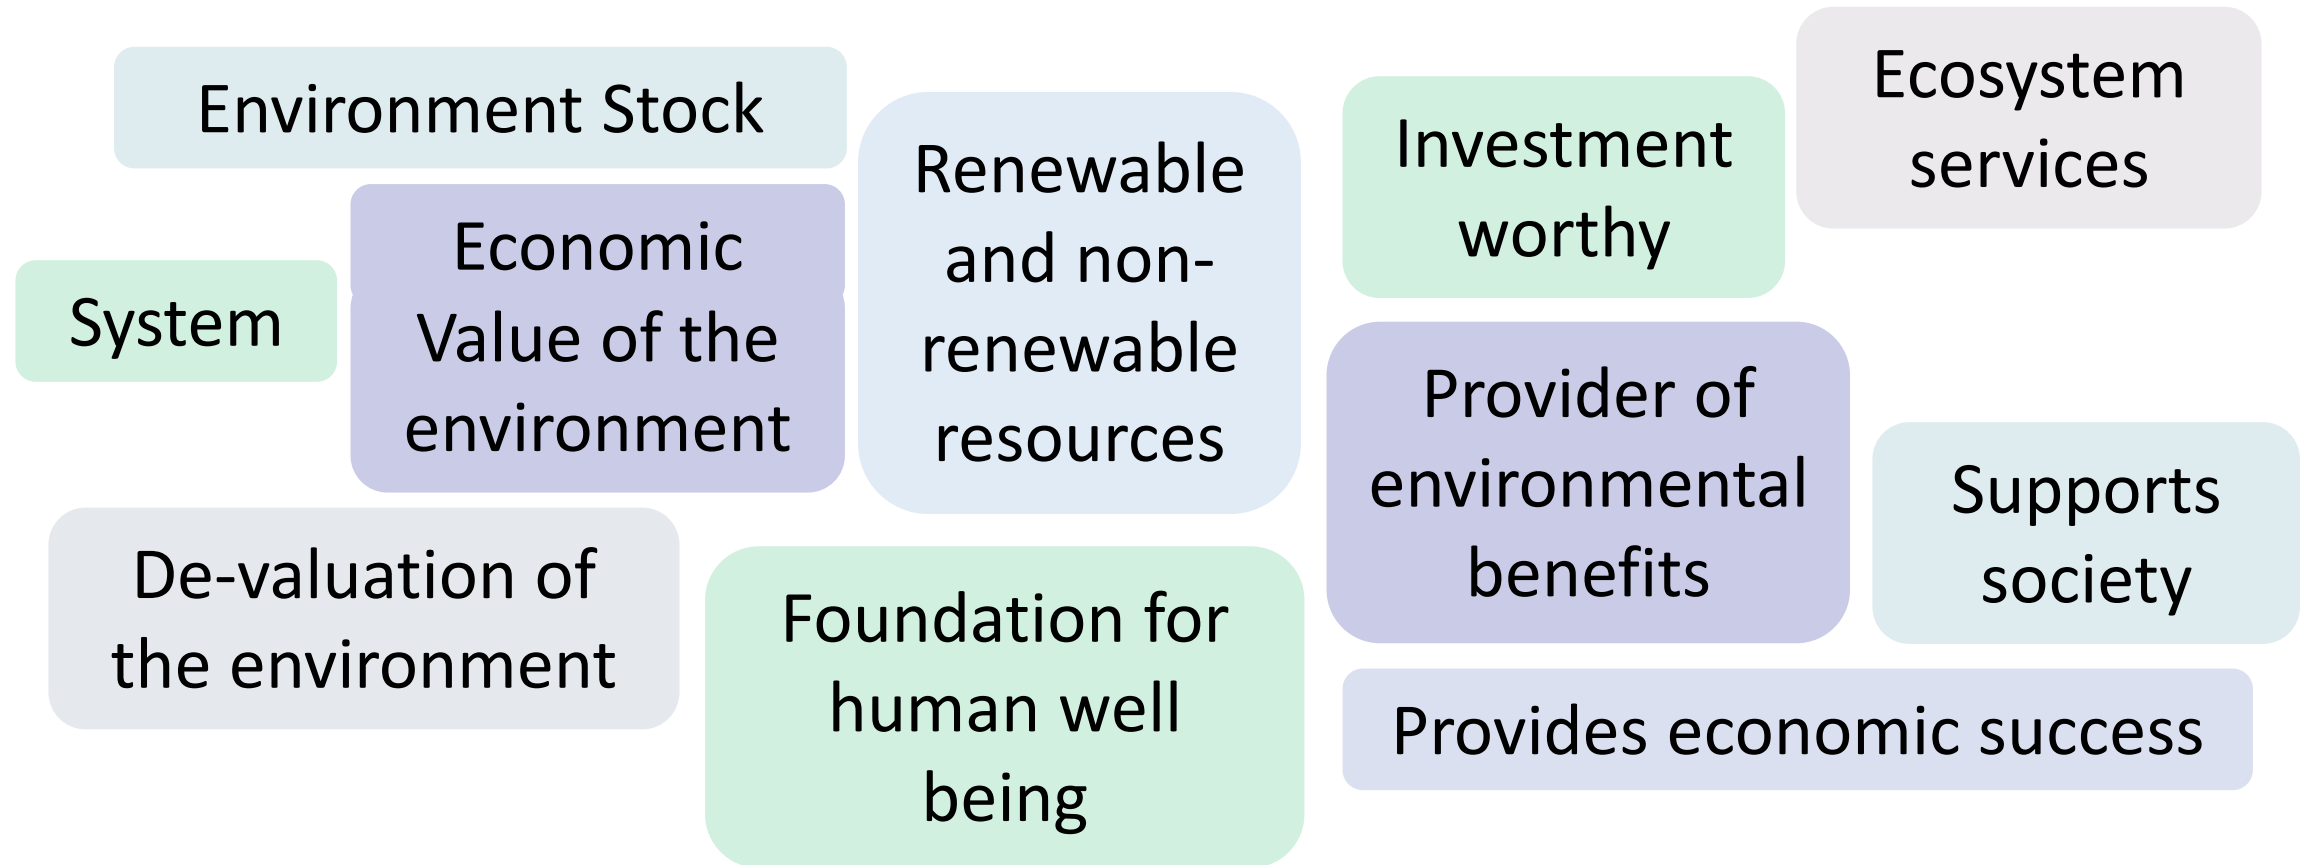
Environment Stock

Economic Value of the environment

System

Renewable and non-renewable resources

Investment worthy

Ecosystem services

Provider of environmental benefits

Supports society

De-valuation of the environment

Foundation for human well being

Provides economic success